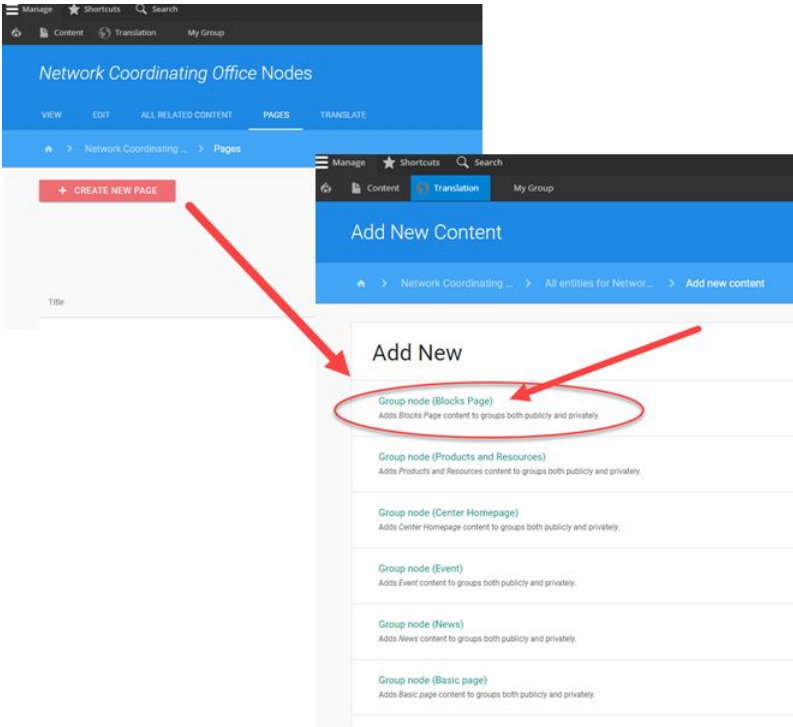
Manage Shortcuts Search

Content Translation My Group

*Network Coordinating Office* Nodes

VIEW EDIT ALL RELATED CONTENT PAGES TRANSLATE

> Network Coordinating ... > Pages

+ CREATE NEW PAGE

Title

Manage Shortcuts Search

Content Translation My Group

Add New Content

> Network Coordinating ... > All entities for Networ... > Add new content

Add New

Group node (Blocks Page)
Adds *Blocks Page* content to groups both publicly and privately.

Group node (Products and Resources)
Adds *Products and Resources* content to groups both publicly and privately.

Group node (Center Homepage)
Adds *Center Homepage* content to groups both publicly and privately.

Group node (Event)
Adds *Event* content to groups both publicly and privately.

Group node (News)
Adds *News* content to groups both publicly and privately.

Group node (Basic page)
Adds *Basic page* content to groups both publicly and privately.